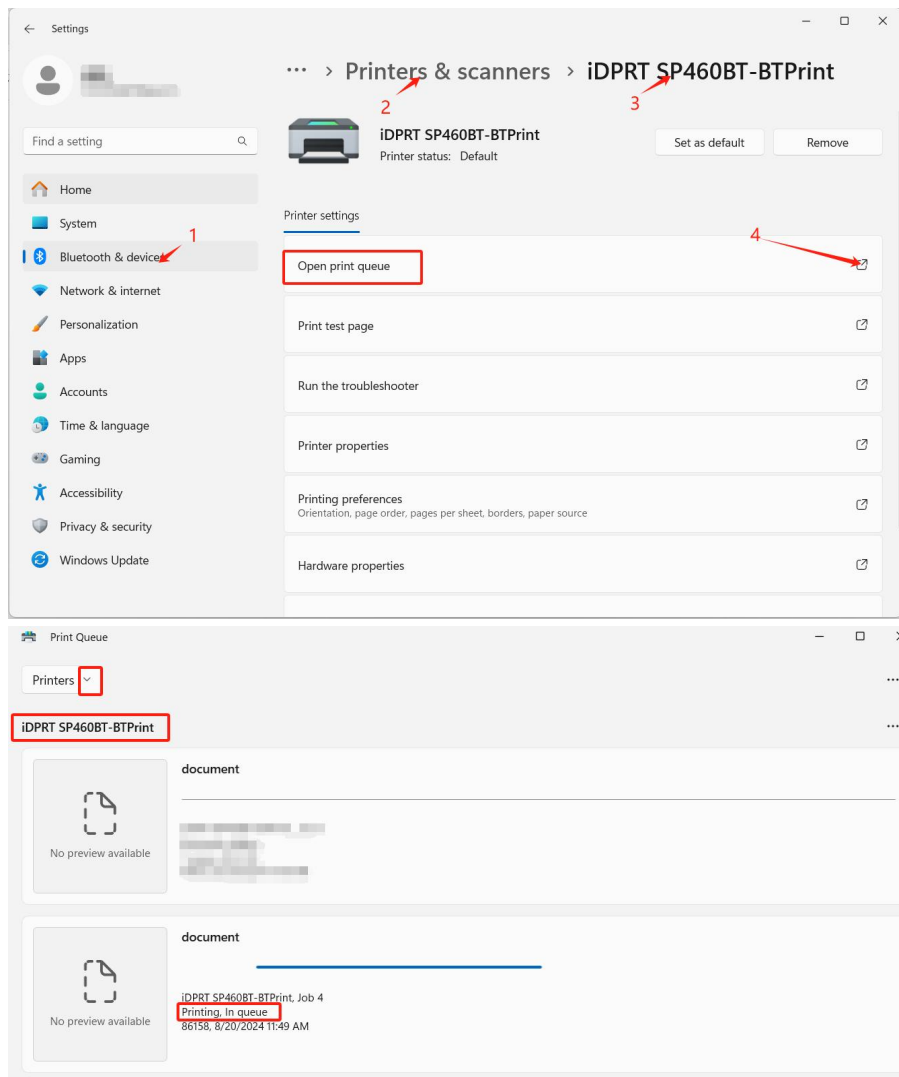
← Settings

Find a setting

Home
System
Bluetooth & devices
Network & internet
Personalization
Apps
Accounts
Time & language
Gaming
Accessibility
Privacy & security
Windows Update

1

··· > Printers & scanners > iDPRT SP460BT-BTPrint

2 3

iDPRT SP460BT-BTPrint
Printer status: Default

Set as default
Remove

Printer settings

4

Open print queue
Print test page
Run the troubleshooter
Printer properties
Printing preferences
Orientation, page order, pages per sheet, borders, paper source
Hardware properties

Print Queue

Printers

iDPRT SP460BT-BTPrint

document

No preview available

document

No preview available

iDPRT SP460BT-BTPrint, Job 4
Printing, In queue
86158, 8/20/2024 11:49 AM